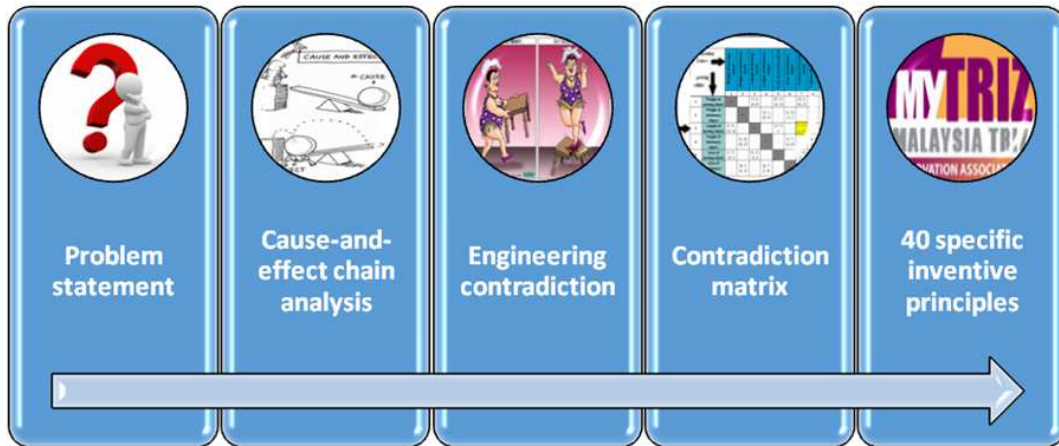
CAUSE AND EFFECT
CAUSE
EFFECT

Problem statement

Cause-and-effect chain analysis

Engineering contradiction

Contradiction matrix

MYTRIZ
MALAYSIA TRIZ
INNOVATION ASSOCIA

40 specific inventive principles